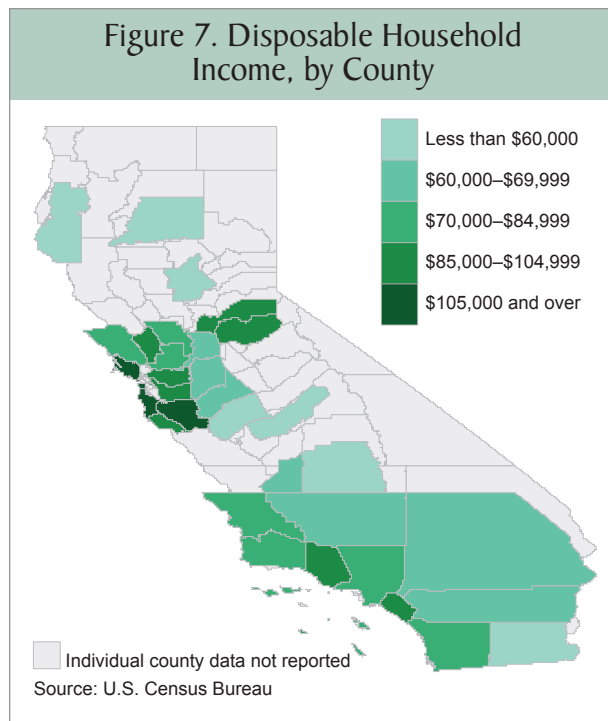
Figure 7. Disposable Household Income, by County

Less than \$60,000
\$60,000–\$69,999
\$70,000–\$84,999
\$85,000–\$104,999
\$105,000 and over

Individual county data not reported
Source: U.S. Census Bureau